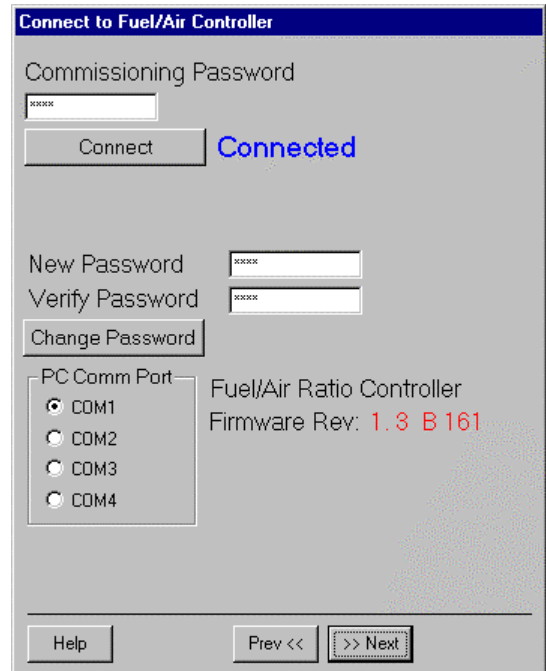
Connect to Fuel/Air Controller

Commissioning Password

****

Connect

Connected

New Password ****

Verify Password ****

Change Password

PC Comm Port

COM1

COM2

COM3

COM4

Fuel/Air Ratio Controller

Firmware Rev: 1.3 B 161

Help

Prev <<

>> Next